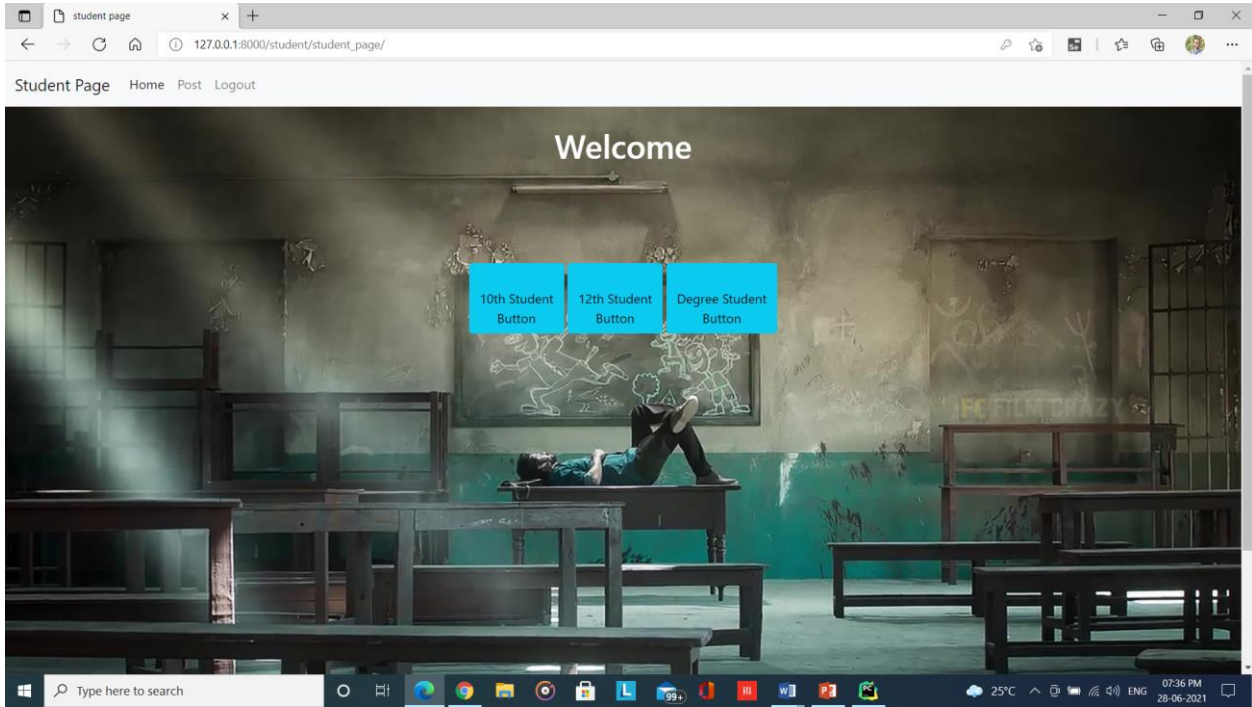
student page
127.0.0.1:8000/student/student_page/

Student Page Home Post Logout

Welcome

10th Student Button

12th Student Button

Degree Student Button

FC FILM CRAZY

Type here to search

99+

25°C ENG 07:36 PM 28-06-2021